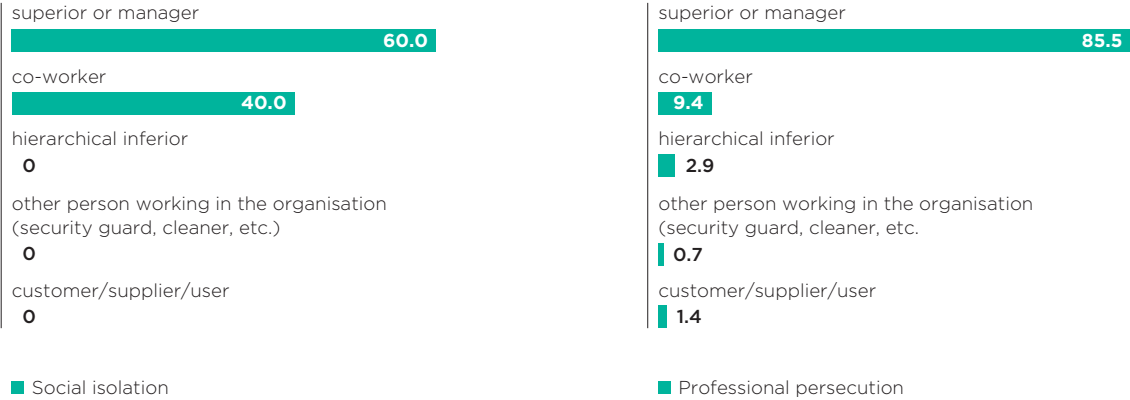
superior or manager
60.0
co-worker
40.0
hierarchical inferior
0
other person working in the organisation (security guard, cleaner, etc.)
0
customer/supplier/user
0

Social isolation

superior or manager
85.5
co-worker
9.4
hierarchical inferior
2.9
other person working in the organisation (security guard, cleaner, etc.
0.7
customer/supplier/user
1.4

Professional persecution